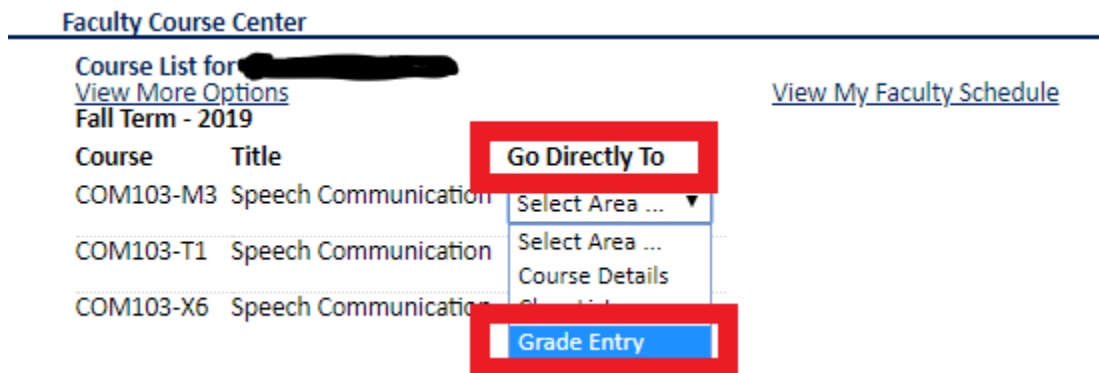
Faculty Course Center

Course List for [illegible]
View More Options
Fall Term - 2019

View My Faculty Schedule

| Course | Title | Go Directly To |
|---|---|---|
| COM103-M3 | Speech Communication | Select Area ... |
| COM103-T1 | Speech Communication | |
| COM103-X6 | Speech Communication | |

Select Area ...
Course Details
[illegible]
Grade Entry